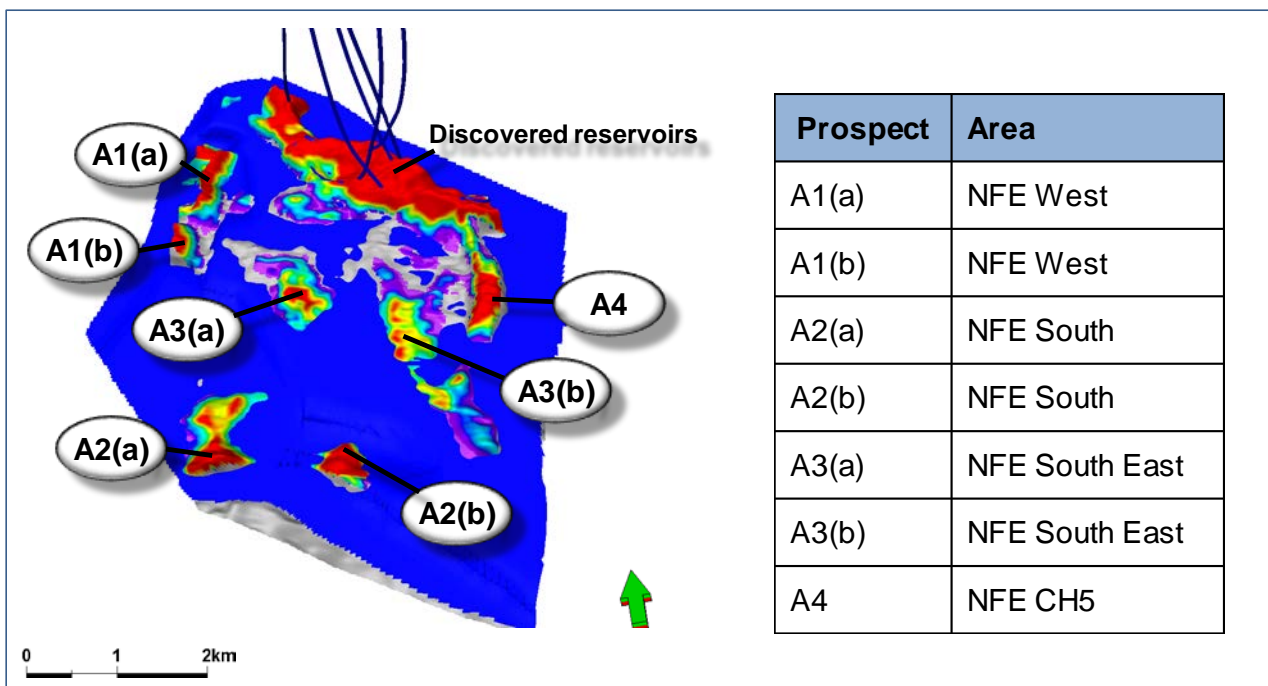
Discovered reservoirs

A1(a)

A1(b)

A3(a)

A4

A3(b)

A2(a)

A2(b)

0 1 2km

| Prospect | Area |
|---|---|
| A1(a) | NFE West |
| A1(b) | NFE West |
| A2(a) | NFE South |
| A2(b) | NFE South |
| A3(a) | NFE South East |
| A3(b) | NFE South East |
| A4 | NFE CH5 |